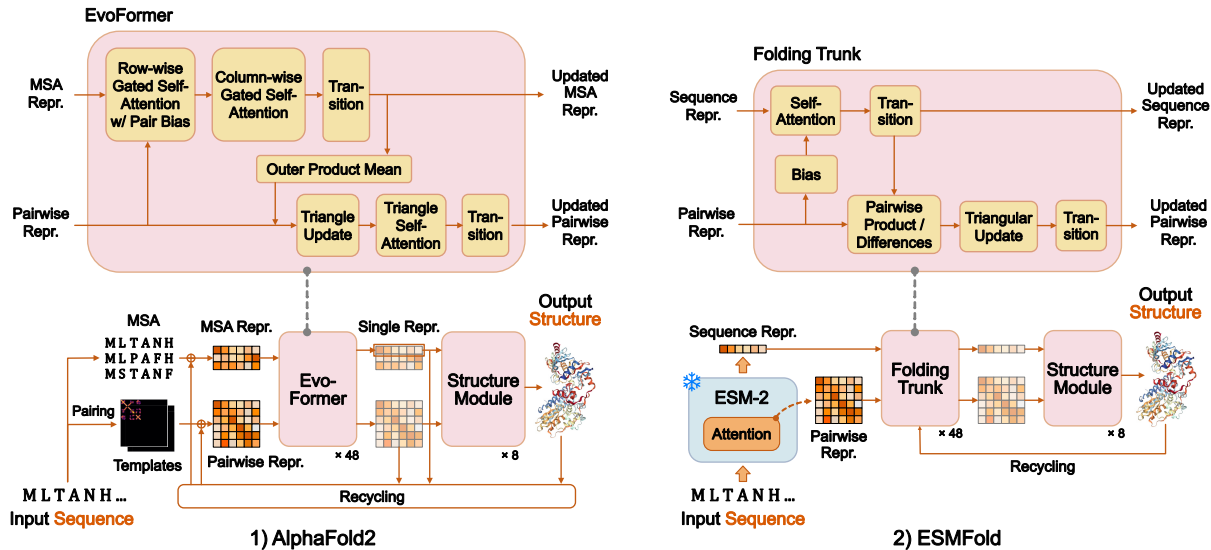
EvoFormer

MSA Repr.

Row-wise Gated Self-Attention w/ Pair Bias

Column-wise Gated Self-Attention

Transition

Updated MSA Repr.

Outer Product Mean

Pairwise Repr.

Triangle Update

Triangle Self-Attention

Transition

Updated Pairwise Repr.

MSA

M L T A N H
M L P A F H
M S T A N F

MSA Repr.

Single Repr.

Output Structure

Pairing

Templates

Pairwise Repr.

Evo-Former

× 48

Structure Module

× 8

M L T A N H ...

Input Sequence

Recycling

1) AlphaFold2

Folding Trunk

Sequence Repr.

Self-Attention

Transition

Updated Sequence Repr.

Bias

Pairwise Repr.

Pairwise Product / Differences

Triangular Update

Transition

Updated Pairwise Repr.

Sequence Repr.

Output Structure

ESM-2

Attention

Pairwise Repr.

Folding Trunk

× 48

Structure Module

× 8

Recycling

M L T A N H ...

Input Sequence

2) ESMFold